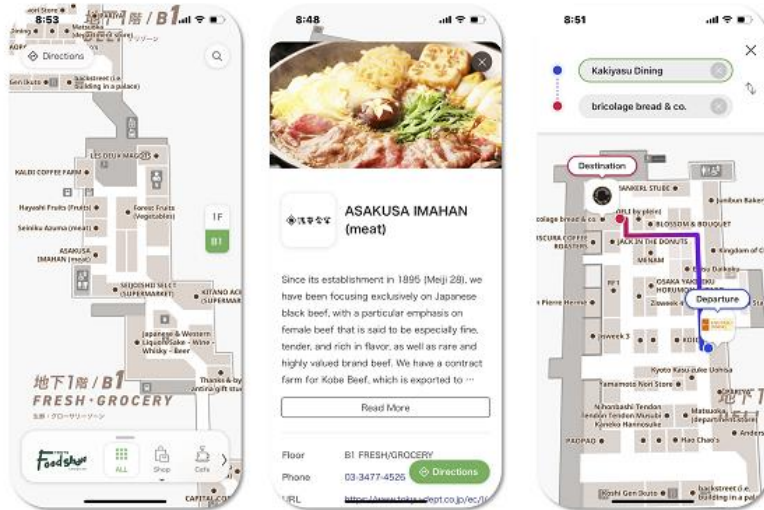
8:53

地下1階 / B1

Directions

Zinkey

Backstreet (a building in a palace)

Gen Deuto

LES DEUX MAGOTS

KALDI COFFEE FARM

Hayashi Fruits (Fruits)

Forest Fruits (Vegetables)

Seiniku Azuma (meat)

ASAKUSA IMAHAN (meat)

SEIJOISHII SELECT (SUPERMARKET)

KITANO ACE (SUPERMARKET)

Japanese & Western Liquor Sake · Wine · Whisky · Beer

Thanks & by antina gift store

1F

B1

地下1階 / B1

FRESH・GROCERY

生鮮・グローサリーゾーン

Food Show

ALL

Shop

Cafe

CAPITAL COFFEE

8:48

ASAKUSA IMAHAN (meat)

Since its establishment in 1895 (Meiji 28), we have been focusing exclusively on Japanese black beef, with a particular emphasis on female beef that is said to be especially fine, tender, and rich in flavor, as well as rare and highly valued brand beef. We have a contract farm for Kobe Beef, which is exported to ...

Read More

Floor B1 FRESH/GROCERY

Phone 03-3477-4526

Directions

URL https://www.tokyu-dept.co.jp/ec/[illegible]

8:51

Kakiyasu Dining

bricolage bread & co.

Destination

SANKERL STUBE

Jumbun Baker

bricolage bread & co.

DELI by ploni

BLOSSOM & BOUQUET

ISCURA COFFEE ROASTERS

JACK IN THE DONUTS

Kingdom of C

MENAM

Fuku Daikoku

OSAKA YAKITORI HORUMON

Zowasoki

Departure

Pierre Hermé

KOIDE

Kyoto Kasu-zuke Uohisa

Yamamoto Nori Store

Nihonbashi Tendon Kaneko Hannosuke

Matsuoka (department store)

PAOPAO

Hao Chao's

Koshi Gen Deuto

backstreet (a building in a palace)

地下